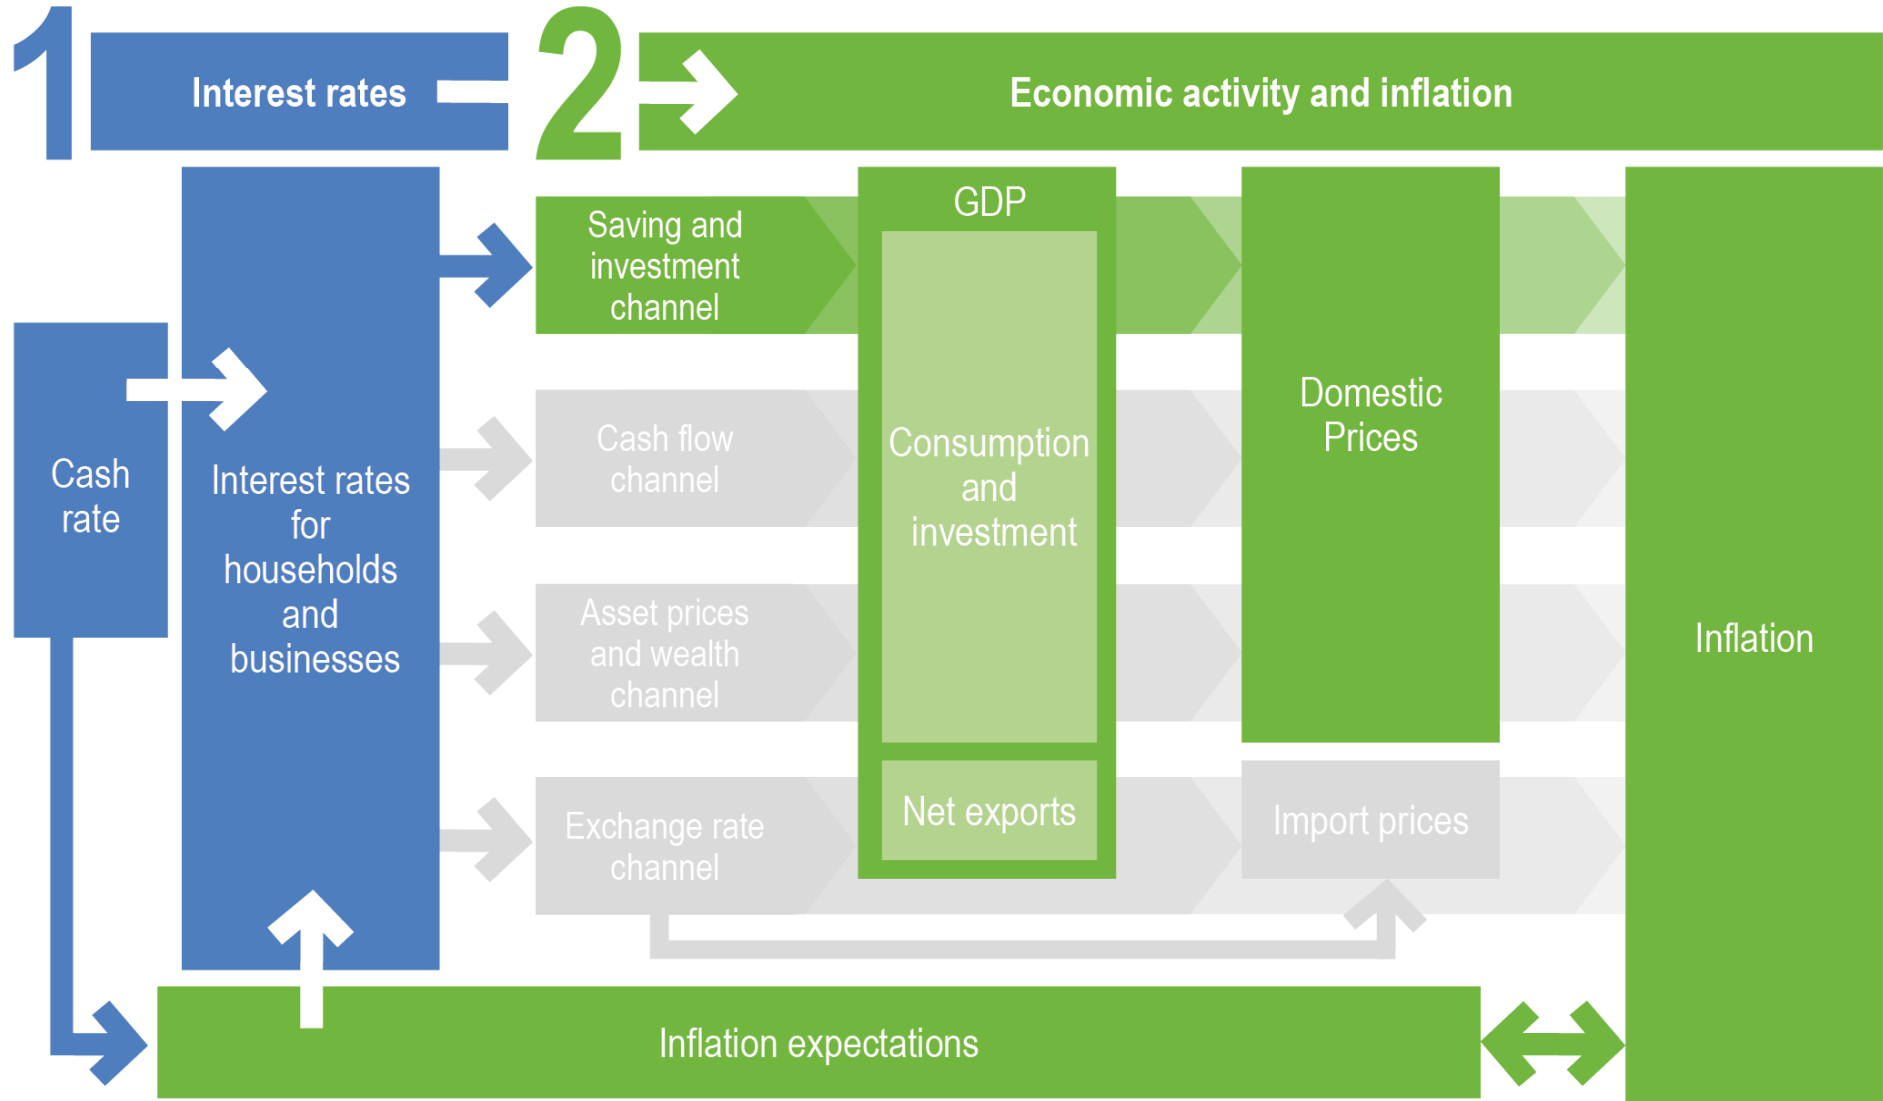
1 Interest rates

2 Economic activity and inflation

Cash rate

Interest rates for households and businesses

Saving and investment channel

Cash flow channel

Asset prices and wealth channel

Exchange rate channel

GDP

Consumption and investment

Net exports

Domestic Prices

Import prices

Inflation

Inflation expectations